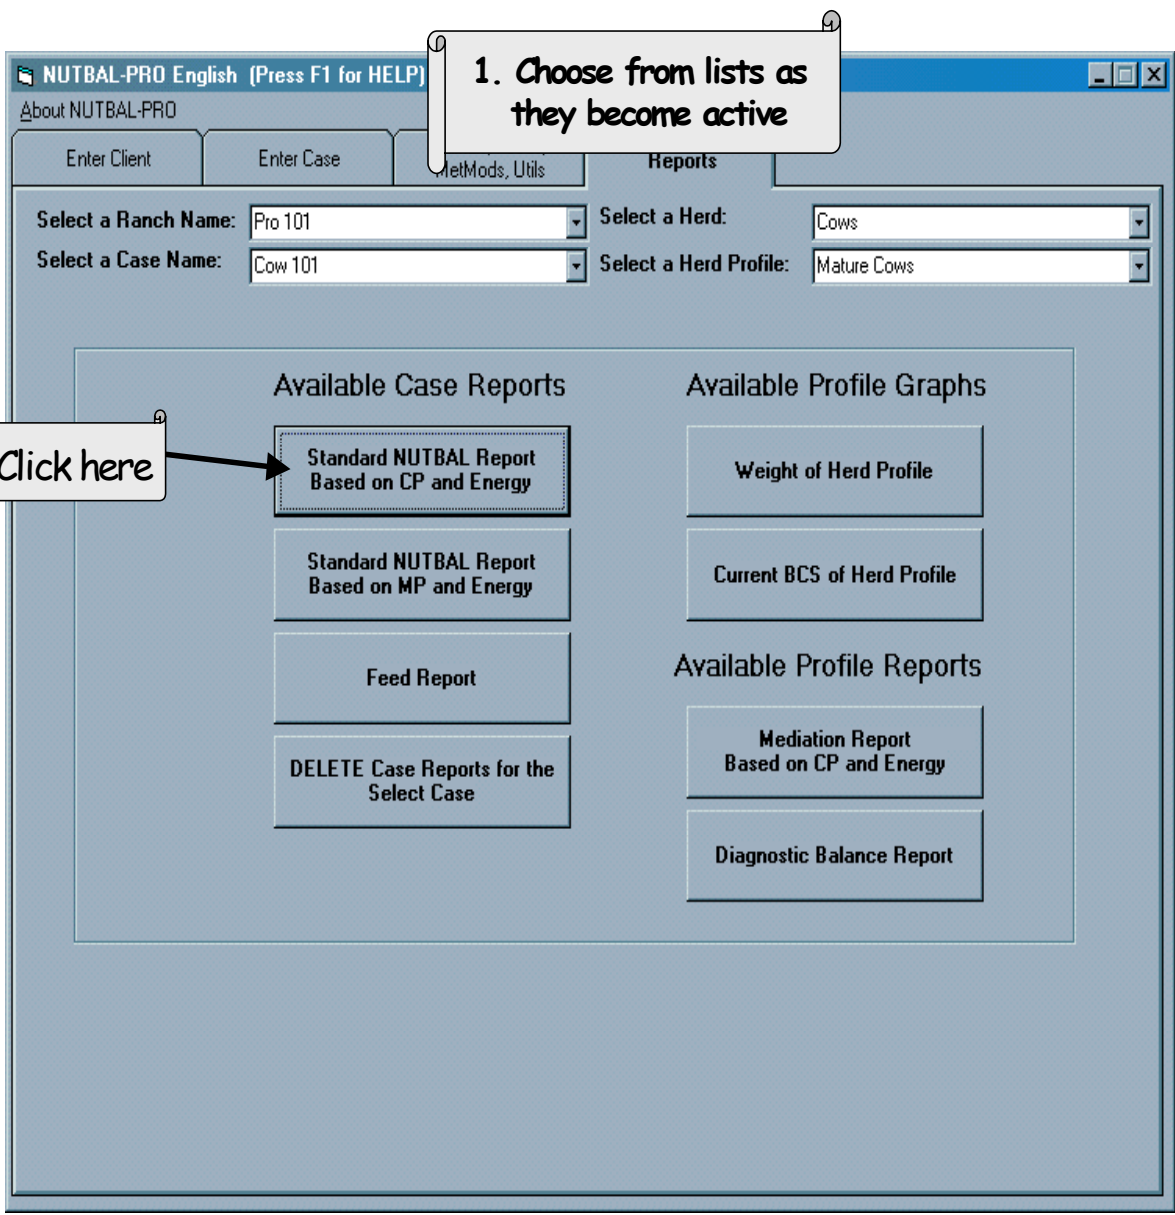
NUTBAL-PRO English (Press F1 for HELP)

1. Choose from lists as they become active

About NUTBAL-PRO

Enter Client
Enter Case
MetMods, Utils
Reports

Select a Ranch Name: Pro 101
Select a Case Name: Cow 101
Select a Herd: Cows
Select a Herd Profile: Mature Cows

Available Case Reports

Click here

Standard NUTBAL Report Based on CP and Energy

Standard NUTBAL Report Based on MP and Energy

Feed Report

DELETE Case Reports for the Select Case

Available Profile Graphs

Weight of Herd Profile

Current BCS of Herd Profile

Available Profile Reports

Mediation Report Based on CP and Energy

Diagnostic Balance Report